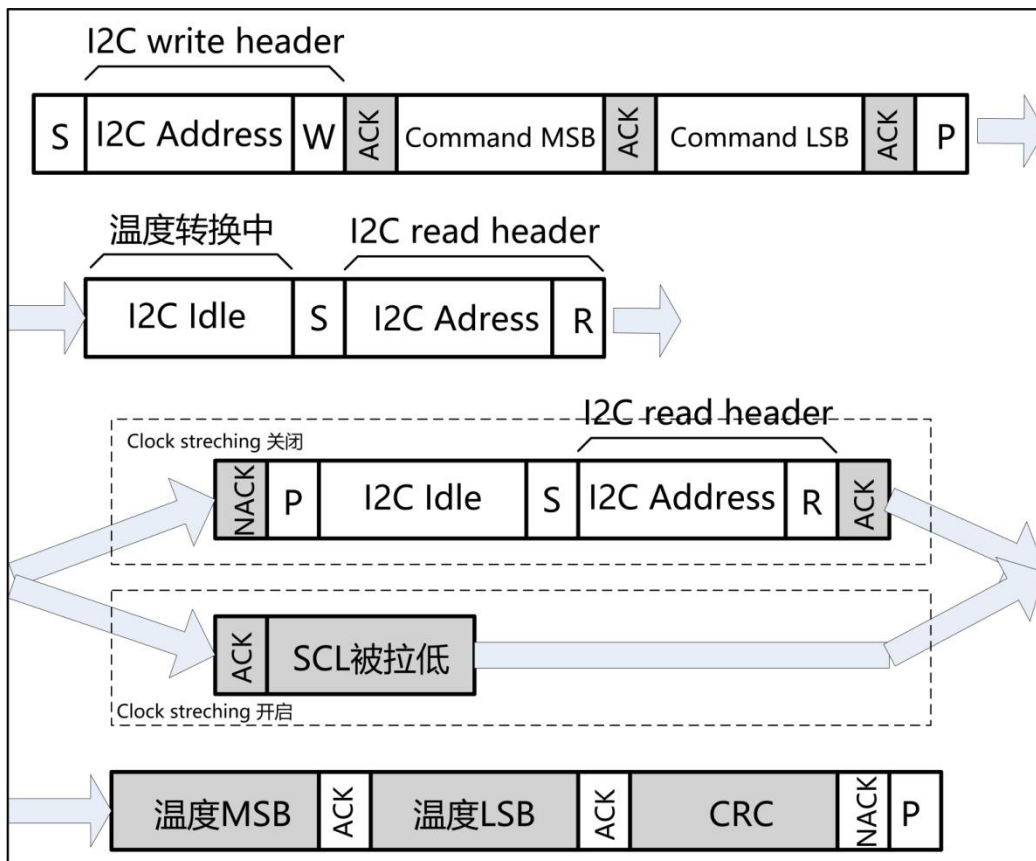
I2C write header

| S | I2C Address | W | ACK | Command MSB | ACK | Command LSB | ACK | P |
|---|---|---|---|---|---|---|---|---|

温度转换中

I2C read header

| I2C Idle | S | I2C Adress | R |
|---|---|---|---|

Clock streching 关闭

I2C read header

| NACK | P | I2C Idle | S | I2C Address | R | ACK |
|---|---|---|---|---|---|---|

| ACK | SCL被拉低 |
|---|---|

Clock streching 开启

| 温度MSB | ACK | 温度LSB | ACK | CRC | NACK | P |
|---|---|---|---|---|---|---|